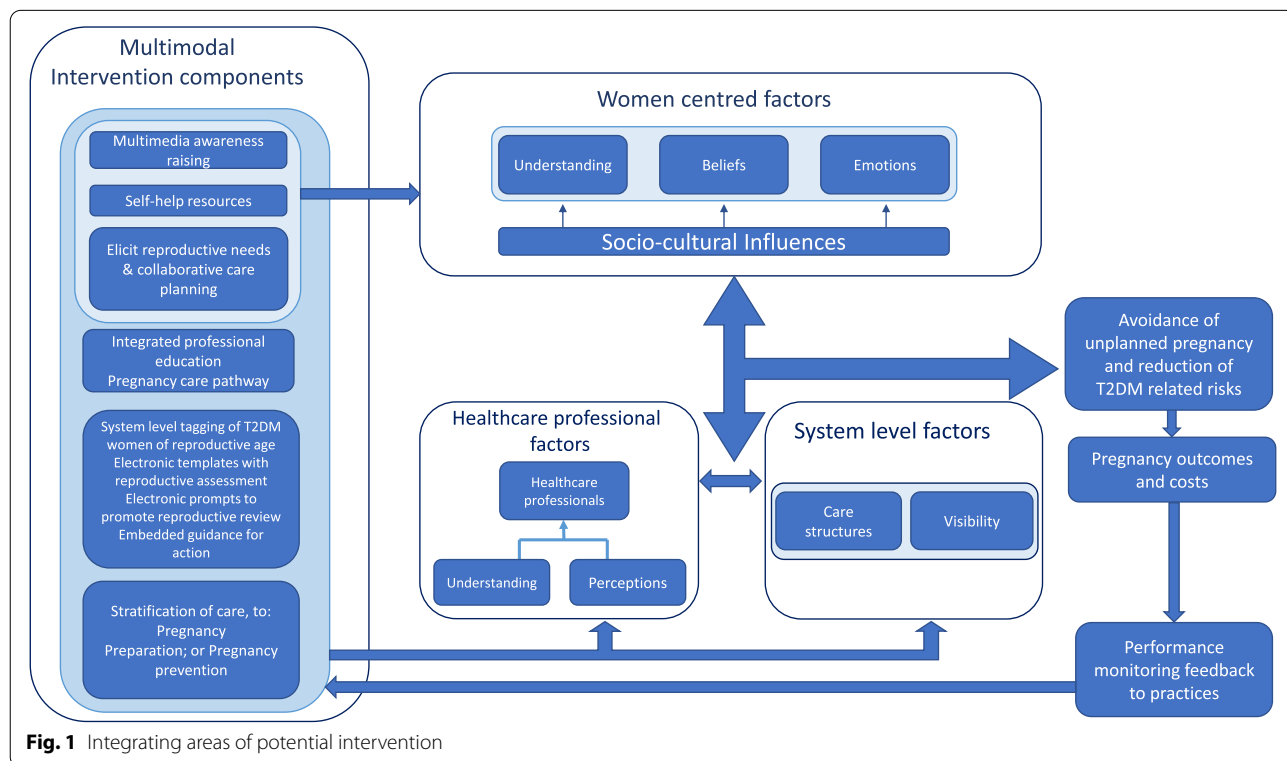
Multimodal Intervention components

Multimedia awareness raising

Self-help resources

Elicit reproductive needs & collaborative care planning

Integrated professional education
Pregnancy care pathway

System level tagging of T2DM women of reproductive age
Electronic templates with reproductive assessment
Electronic prompts to promote reproductive review
Embedded guidance for action

Stratification of care, to:
Pregnancy Preparation; or Pregnancy prevention

Women centred factors

Understanding

Beliefs

Emotions

Socio-cultural Influences

Avoidance of unplanned pregnancy and reduction of T2DM related risks

Healthcare professional factors

Healthcare professionals

Understanding

Perceptions

System level factors

Care structures

Visibility

Pregnancy outcomes and costs

Performance monitoring feedback to practices

**Fig. 1** Integrating areas of potential intervention